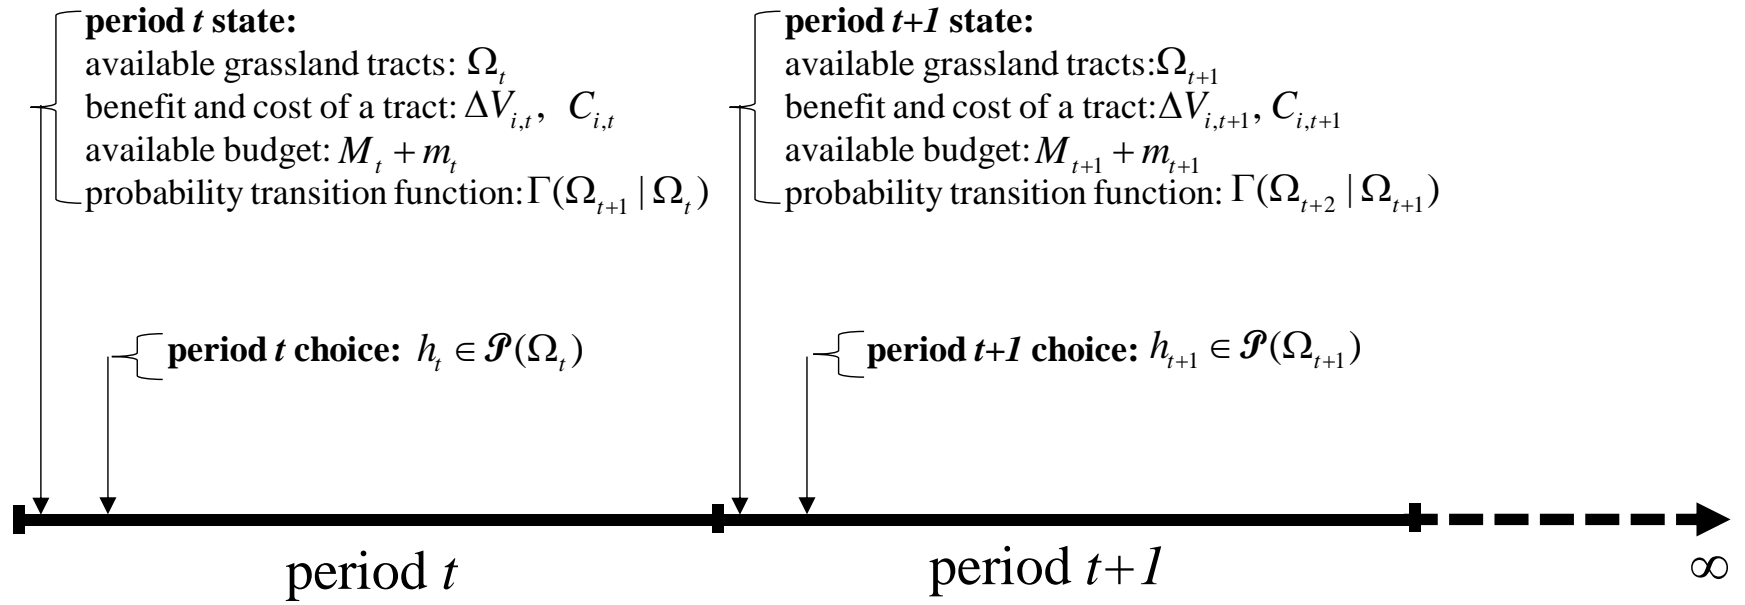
**period *t* state:**
available grassland tracts: $\Omega_t$
benefit and cost of a tract: $\Delta V_{i,t}$, $C_{i,t}$
available budget: $M_t + m_t$
probability transition function: $\Gamma(\Omega_{t+1} | \Omega_t)$

**period *t+1* state:**
available grassland tracts: $\Omega_{t+1}$
benefit and cost of a tract: $\Delta V_{i,t+1}$, $C_{i,t+1}$
available budget: $M_{t+1} + m_{t+1}$
probability transition function: $\Gamma(\Omega_{t+2} | \Omega_{t+1})$

**period *t* choice:** $h_t \in \mathcal{P}(\Omega_t)$

**period *t+1* choice:** $h_{t+1} \in \mathcal{P}(\Omega_{t+1})$

period *t*

period *t+1*

$\infty$